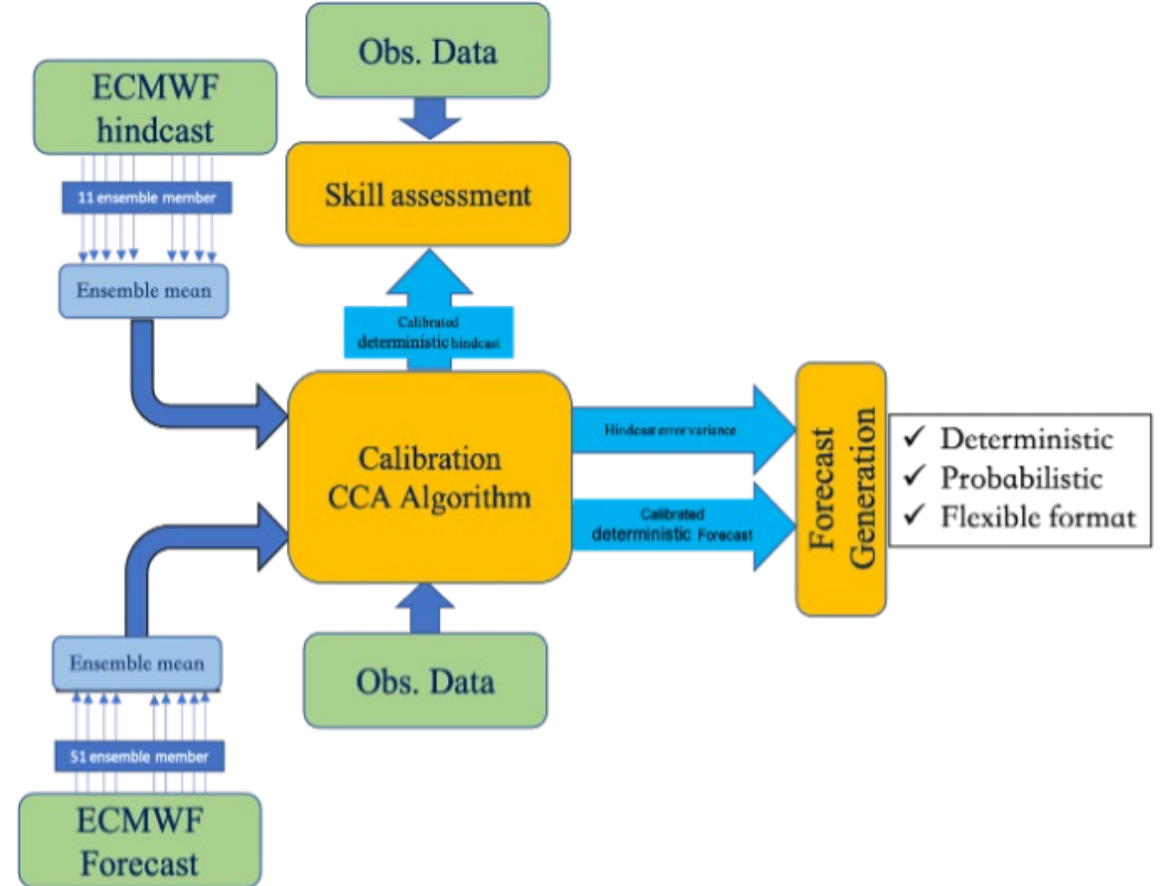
Obs. Data

ECMWF hindcast

11 ensemble member

Ensemble mean

Skill assessment

Calibrated deterministic hindcast

Calibration CCA Algorithm

Hindcast error variance

Calibrated deterministic Forecast

Forecast Generation

✓ Deterministic
✓ Probabilistic
✓ Flexible format

Ensemble mean

51 ensemble member

ECMWF Forecast

Obs. Data